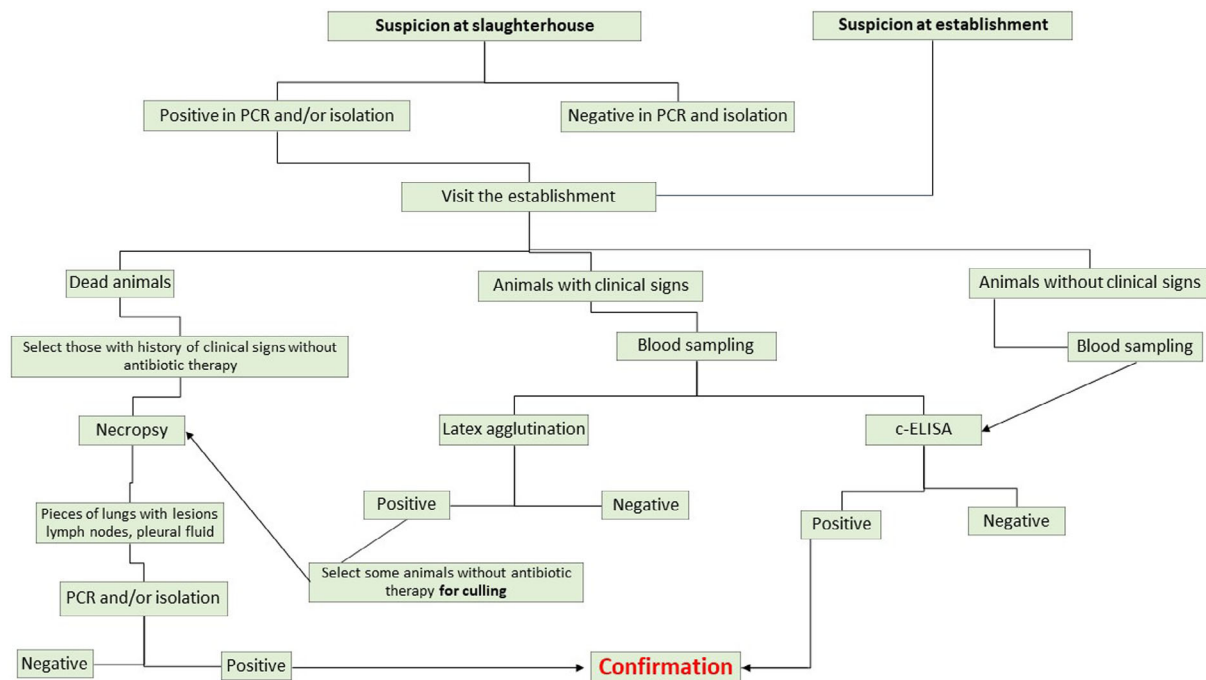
Suspicion at slaughterhouse

Suspicion at establishment

Positive in PCR and/or isolation

Negative in PCR and isolation

Visit the establishment

Dead animals

Animals with clinical signs

Animals without clinical signs

Select those with history of clinical signs without antibiotic therapy

Blood sampling

Blood sampling

Necropsy

Latex agglutination

c-ELISA

Positive

Negative

Positive

Negative

Pieces of lungs with lesions lymph nodes, pleural fluid

Select some animals without antibiotic therapy **for culling**

PCR and/or isolation

Negative

Positive

Confirmation